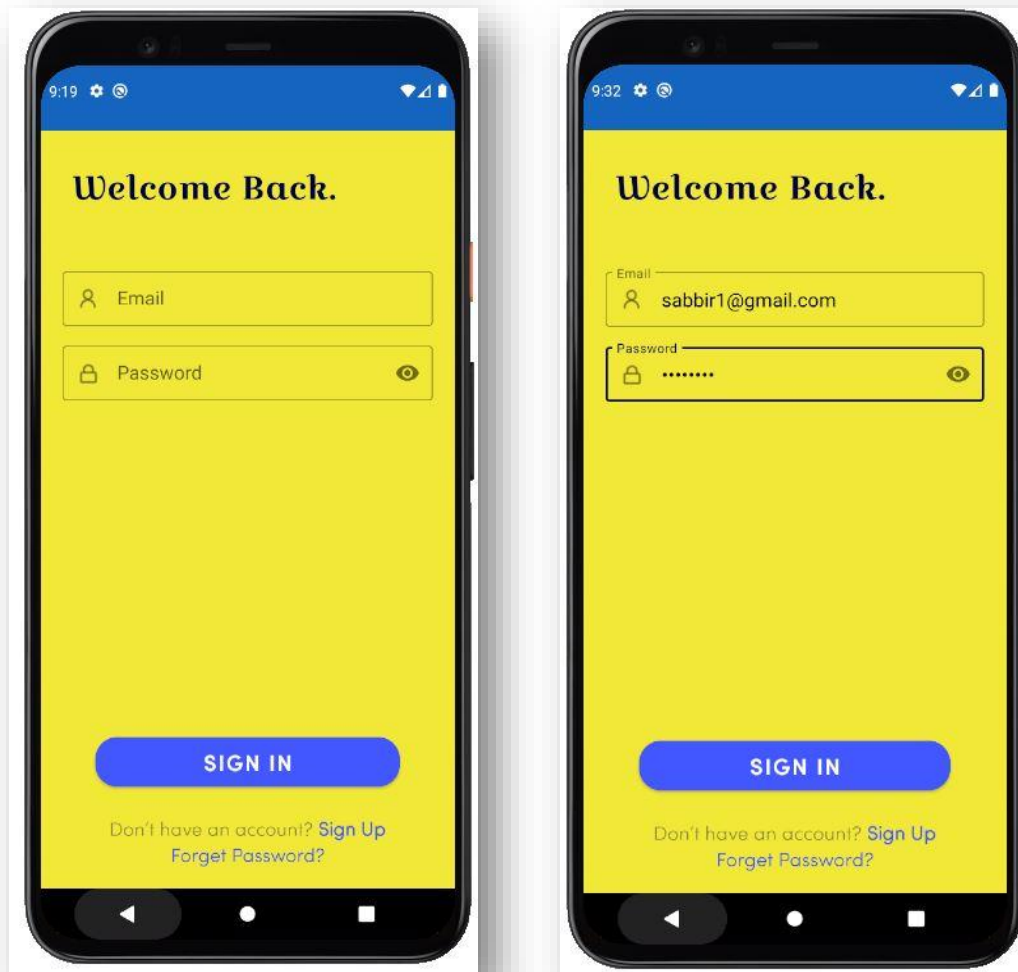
9:19

Welcome Back.

Email

Password

SIGN IN

Don't have an account? Sign Up
Forget Password?

9:32

Welcome Back.

Email
sabbir1@gmail.com

Password
•••••••••

SIGN IN

Don't have an account? Sign Up
Forget Password?